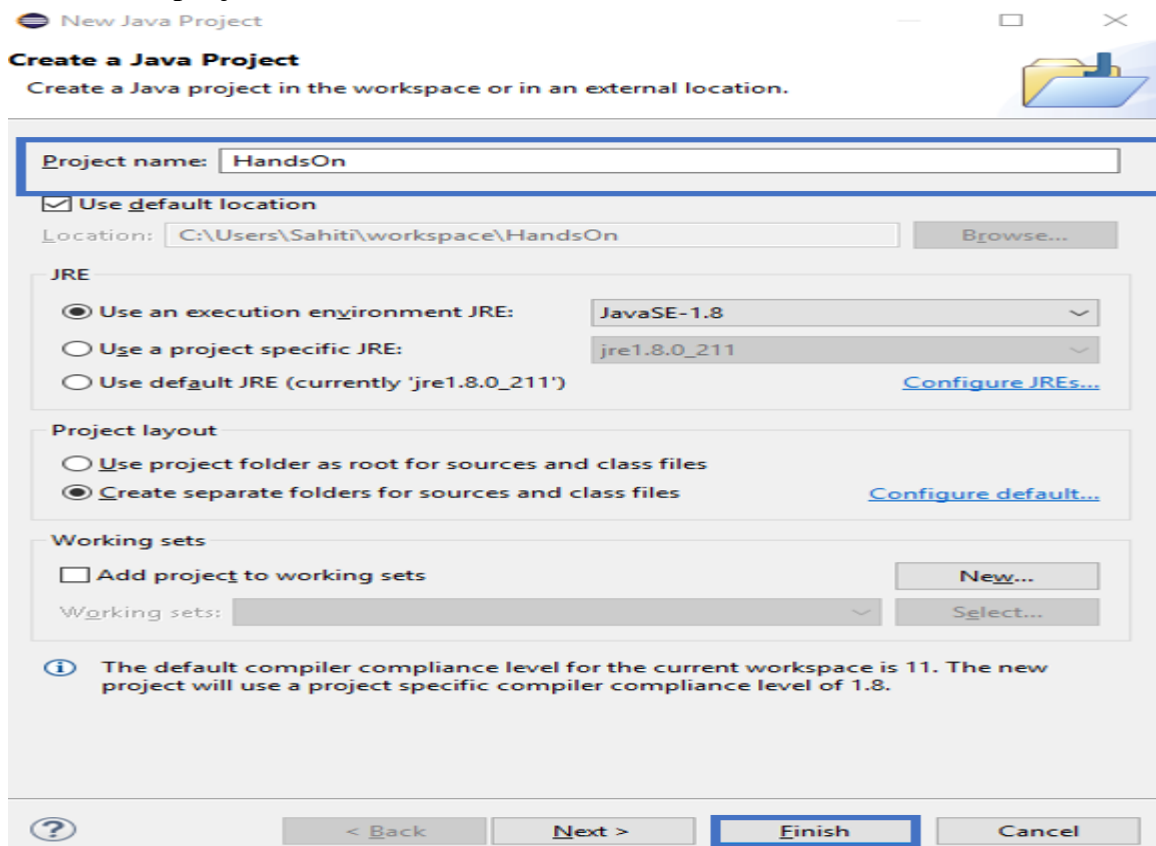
New Java Project

Create a Java Project
Create a Java project in the workspace or in an external location.

Project name: HandsOn

Use default location

Location: C:\Users\Sahiti\workspace\HandsOn Browse...

JRE

Use an execution environment JRE: JavaSE-1.8

Use a project specific JRE: jre1.8.0_211

Use default JRE (currently 'jre1.8.0_211') Configure JREs...

Project layout

Use project folder as root for sources and class files

Create separate folders for sources and class files Configure default...

Working sets

Add project to working sets New...

Working sets: Select...

The default compiler compliance level for the current workspace is 11. The new project will use a project specific compiler compliance level of 1.8.

< Back Next > Finish Cancel